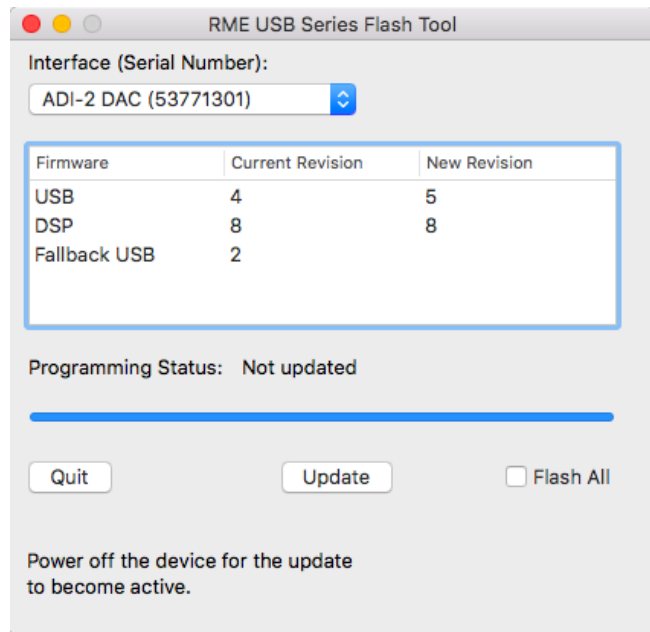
RME USB Series Flash Tool

Interface (Serial Number):

ADI-2 DAC (53771301)

| Firmware | Current Revision | New Revision |
|---|---|---|
| USB | 4 | 5 |
| DSP | 8 | 8 |
| Fallback USB | 2 | |

Programming Status: Not updated

Quit

Update

Flash All

Power off the device for the update to become active.